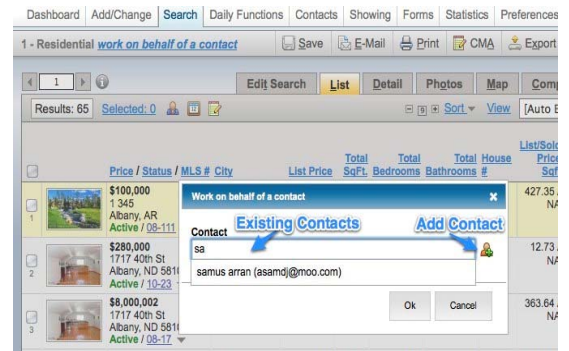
Dashboard | Add/Change | Search | Daily Functions | Contacts | Showing | Forms | Statistics | Preferences

1 - Residential work on behalf of a contact

Save | E-Mail | Print | CMA | Export

1

Edit Search | List | Detail | Photos | Map | Comp

Results: 65 Selected: 0

Sort | View | [Auto E

| | Price / Status / MLS # City | List Price | Total SqFt. | Total Bedrooms | Total Bathrooms | House # | List/Sold Price Sqf |
|---|---|---|---|---|---|---|---|
| 1 | $100,000 1 345 Albany, AR Active / 08-111 | | | | | | 427.35 NA |
| 2 | $280,000 1717 40th St Albany, ND 581 Active / 10-23 | | | | | | 12.73 NA |
| 3 | $8,000,002 1717 40th St Albany, ND 581 Active / 08-17 | | | | | | 363.64 NA |

Work on behalf of a contact

Existing Contacts

Add Contact

Contact

sa

samus arran (asamdj@moo.com)

Ok

Cancel